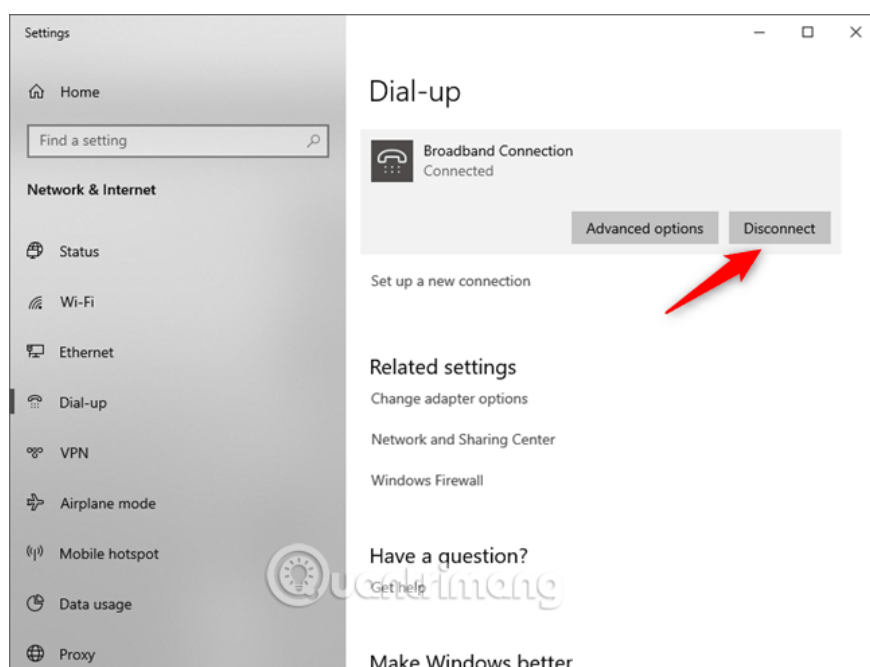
Settings

Home

Find a setting

Network & Internet

Status

Wi-Fi

Ethernet

Dial-up

VPN

Airplane mode

Mobile hotspot

Data usage

Proxy

Dial-up

Broadband Connection
Connected

Advanced options

Disconnect

Set up a new connection

Related settings

Change adapter options

Network and Sharing Center

Windows Firewall

Have a question?

Get help

Quantrimang

Make Windows better